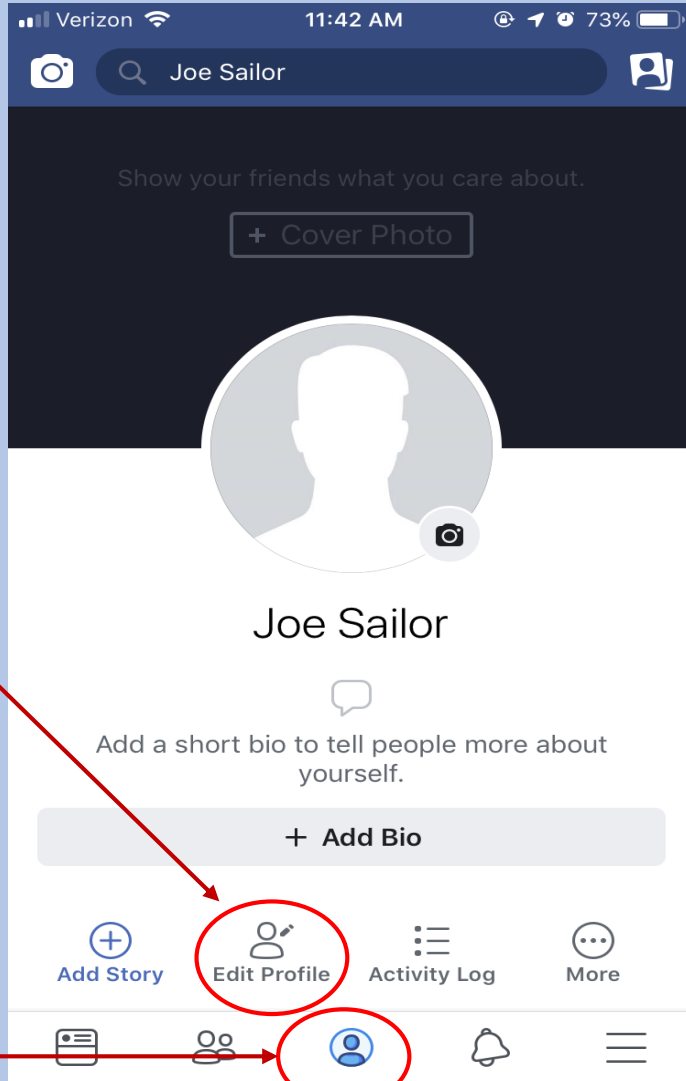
Verizon 11:42 AM 73%

Joe Sailor

Show your friends what you care about.

+ Cover Photo

Joe Sailor

Add a short bio to tell people more about yourself.

+ Add Bio

Add Story

Edit Profile

Activity Log

More